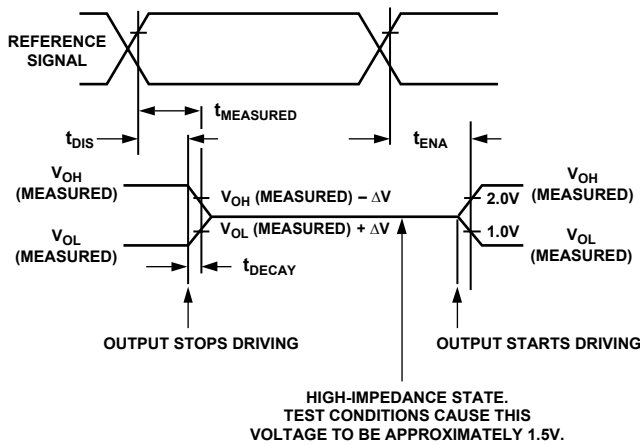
REFERENCE SIGNAL

$t_{MEASURED}$

$t_{DIS}$

$t_{ENA}$

$V_{OH}$ (MEASURED)

$V_{OH}$ (MEASURED) – $\Delta V$

$V_{OL}$ (MEASURED) + $\Delta V$

$V_{OL}$ (MEASURED)

2.0V

1.0V

$V_{OH}$ (MEASURED)

$V_{OL}$ (MEASURED)

$t_{DECAY}$

OUTPUT STOPS DRIVING

OUTPUT STARTS DRIVING

HIGH-IMPEDANCE STATE. TEST CONDITIONS CAUSE THIS VOLTAGE TO BE APPROXIMATELY 1.5V.